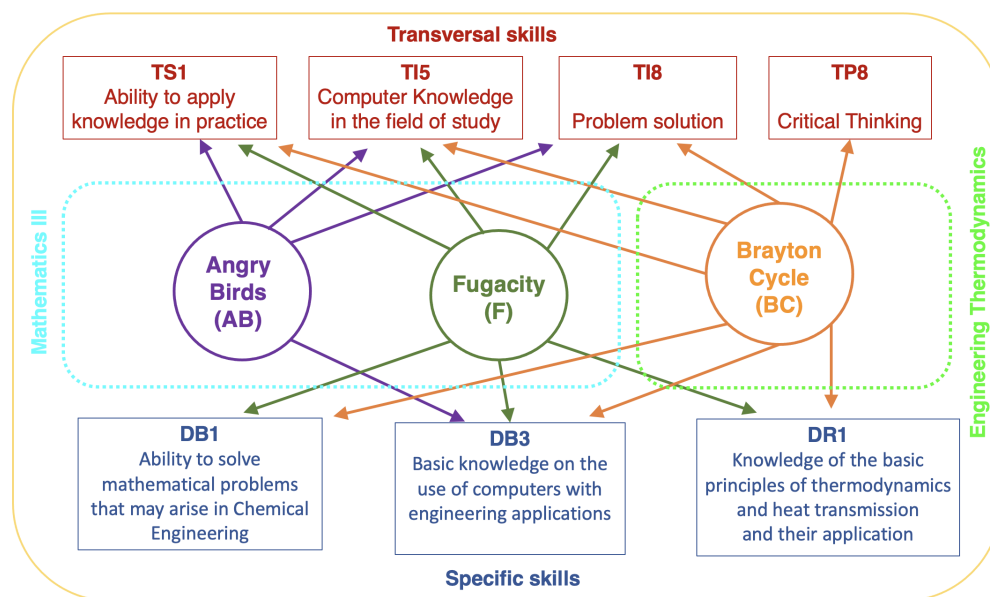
Transversal skills

TS1
Ability to apply knowledge in practice

TI5
Computer Knowledge in the field of study

TI8
Problem solution

TP8
Critical Thinking

Mathematics III

Angry Birds (AB)

Fugacity (F)

Brayton Cycle (BC)

Engineering Thermodynamics

DB1
Ability to solve mathematical problems that may arise in Chemical Engineering

DB3
Basic knowledge on the use of computers with engineering applications

DR1
Knowledge of the basic principles of thermodynamics and heat transmission and their application

Specific skills